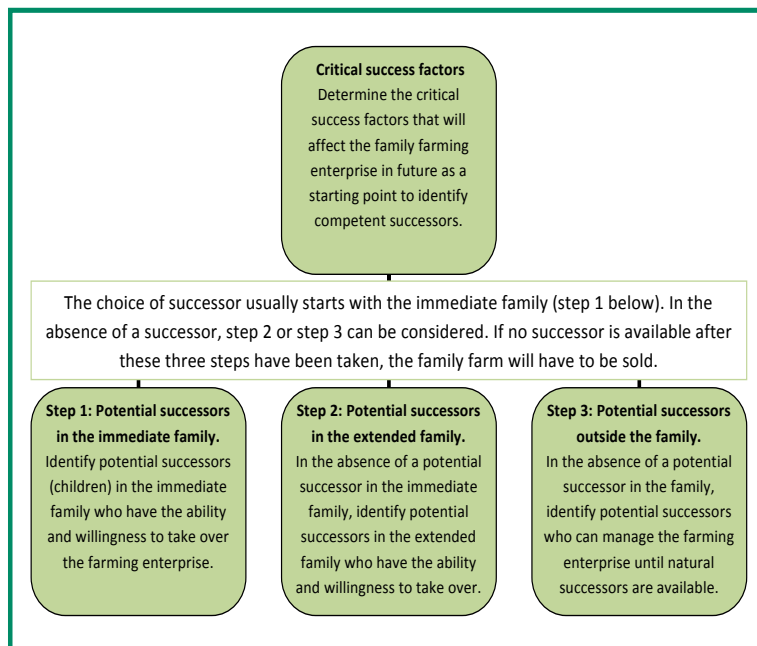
**Critical success factors**
Determine the critical success factors that will affect the family farming enterprise in future as a starting point to identify competent successors.

The choice of successor usually starts with the immediate family (step 1 below). In the absence of a successor, step 2 or step 3 can be considered. If no successor is available after these three steps have been taken, the family farm will have to be sold.

**Step 1: Potential successors in the immediate family.**
Identify potential successors (children) in the immediate family who have the ability and willingness to take over the farming enterprise.

**Step 2: Potential successors in the extended family.**
In the absence of a potential successor in the immediate family, identify potential successors in the extended family who have the ability and willingness to take over.

**Step 3: Potential successors outside the family.**
In the absence of a potential successor in the family, identify potential successors who can manage the farming enterprise until natural successors are available.